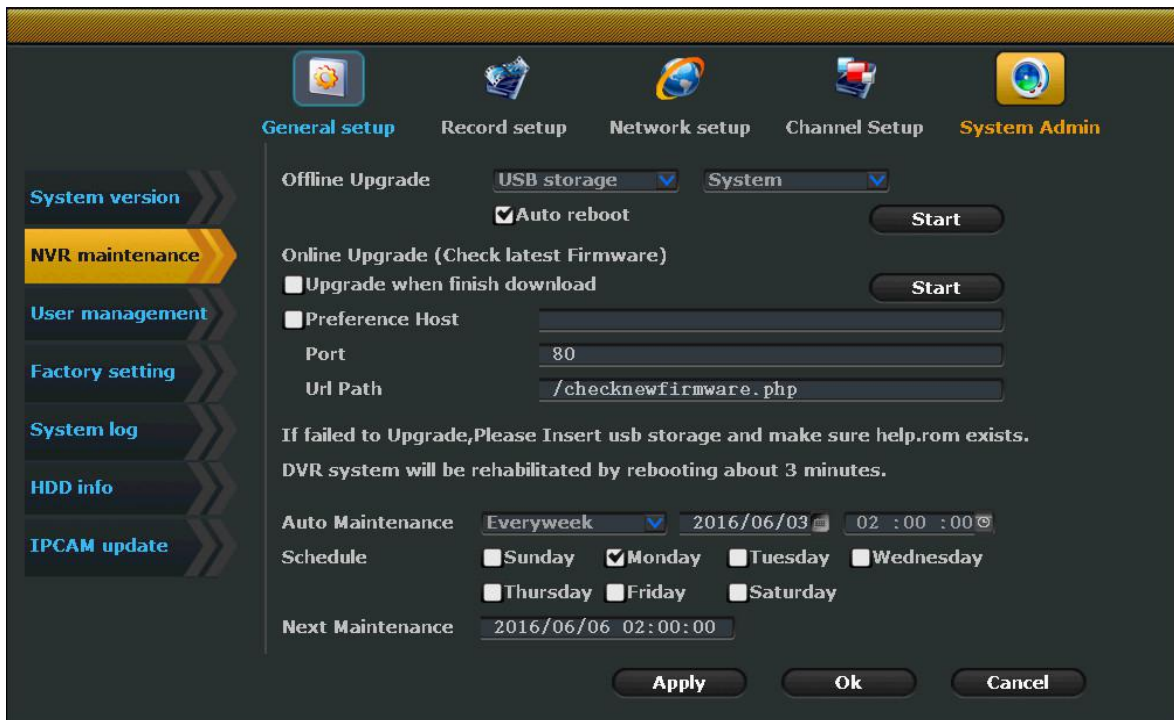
General setup Record setup Network setup Channel Setup System Admin

System version
NVR maintenance
User management
Factory setting
System log
HDD info
IPCAM update

Offline Upgrade USB storage System
☑Auto reboot Start

Online Upgrade (Check latest Firmware)
☐Upgrade when finish download Start
☐Preference Host
Port 80
Url Path /checknewfirmware.php

If failed to Upgrade,Please Insert usb storage and make sure help.rom exists.

DVR system will be rehabilitated by rebooting about 3 minutes.

Auto Maintenance Everyweek 2016/06/03 02 :00 :00
Schedule ☐Sunday ☑Monday ☐Tuesday ☐Wednesday
☐Thursday ☐Friday ☐Saturday
Next Maintenance 2016/06/06 02:00:00

Apply Ok Cancel